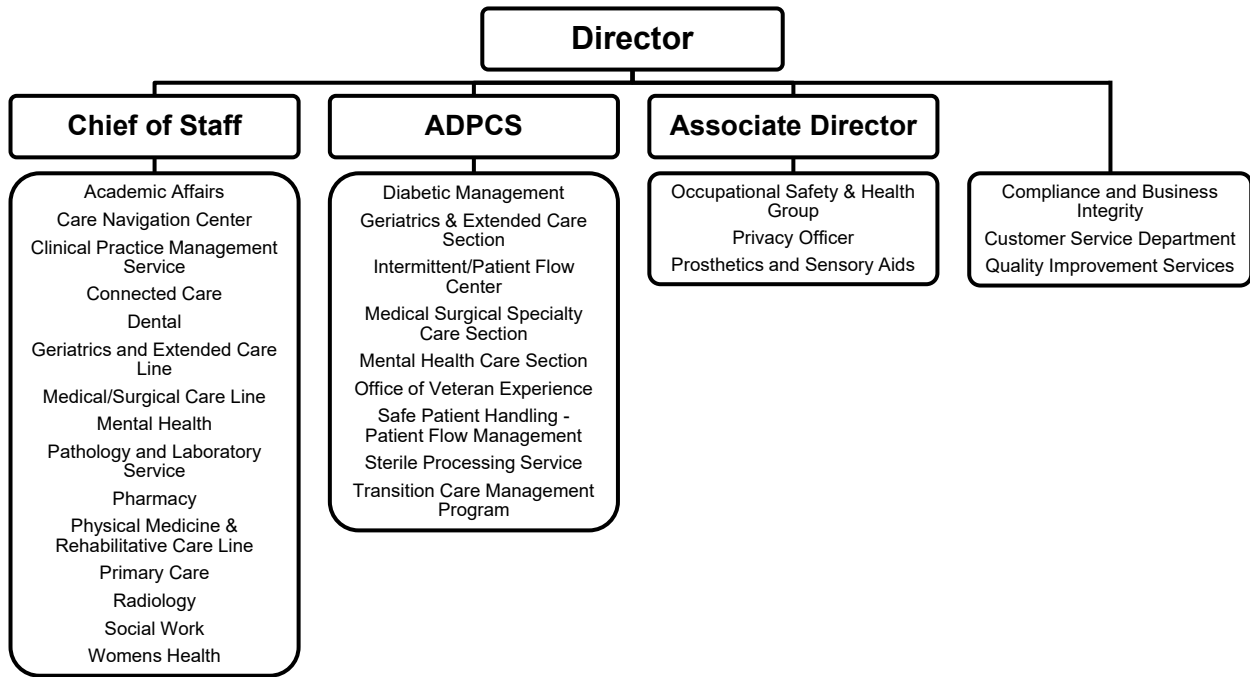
Director

Chief of Staff

Academic Affairs
Care Navigation Center
Clinical Practice Management Service
Connected Care
Dental
Geriatrics and Extended Care Line
Medical/Surgical Care Line
Mental Health
Pathology and Laboratory Service
Pharmacy
Physical Medicine & Rehabilitative Care Line
Primary Care
Radiology
Social Work
Womens Health

ADPCS

Diabetic Management
Geriatrics & Extended Care Section
Intermittent/Patient Flow Center
Medical Surgical Specialty Care Section
Mental Health Care Section
Office of Veteran Experience
Safe Patient Handling - Patient Flow Management
Sterile Processing Service
Transition Care Management Program

Associate Director

Occupational Safety & Health Group
Privacy Officer
Prosthetics and Sensory Aids

Compliance and Business Integrity
Customer Service Department
Quality Improvement Services